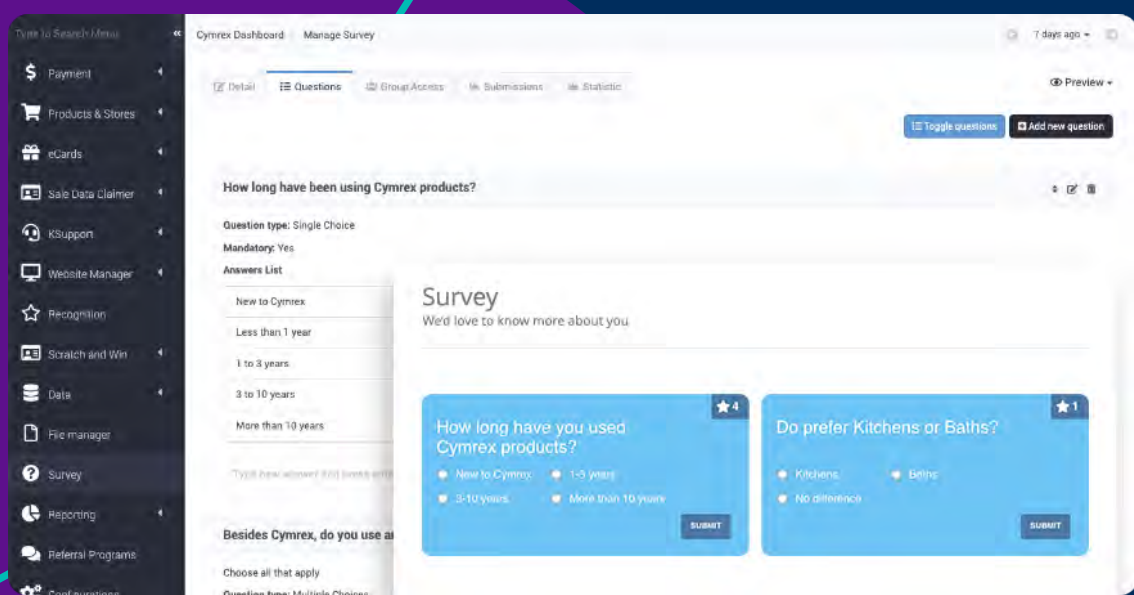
Type to Search Menu

Payment
Products & Stores
eCards
Sale Data Claimer
KSupport
Website Manager
Recognition
Scratch and Win
Data
File manager
Survey
Reporting
Referral Programs
Configurations

Cymrex Dashboard Manage Survey

7 days ago

Detail Questions Group Access Submissions Statistic

Preview

Toggle questions Add new question

How long have been using Cymrex products?

Question type: Single Choice
Mandatory: Yes
Answers List

| New to Cymrex |
|---|
| Less than 1 year |
| 1 to 3 years |
| 3 to 10 years |
| More than 10 years |

Type new answer and press enter

Besides Cymrex, do you use a

Choose all that apply
Question type: Multiple Choice

Survey
We'd love to know more about you

4
How long have you used Cymrex products?
New to Cymrex 1-3 years
3-10 years More than 10 years
SUBMIT

1
Do prefer Kitchens or Baths?
Kitchens Baths
No difference
SUBMIT